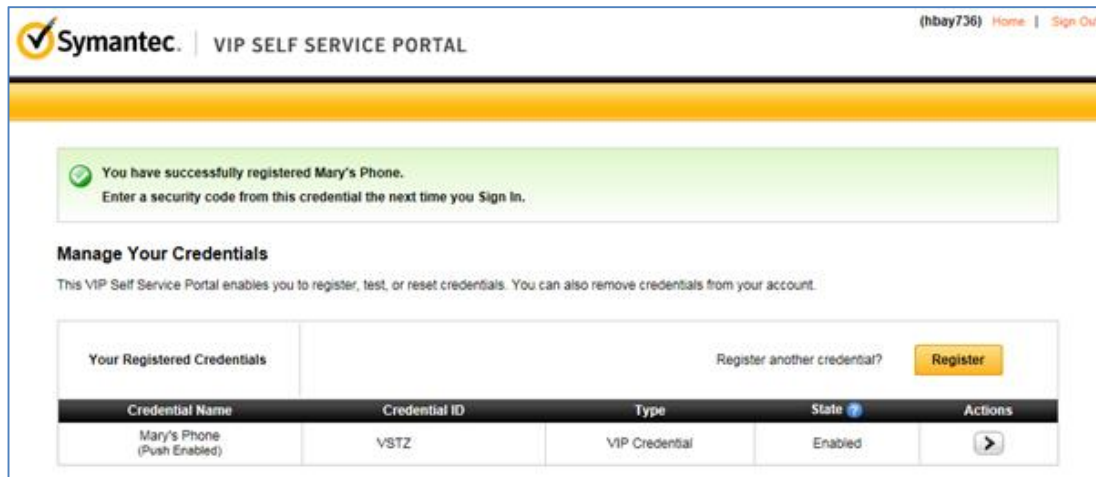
Symantec. | VIP SELF SERVICE PORTAL

(hbay736) Home | Sign Ou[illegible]

You have successfully registered Mary's Phone.
Enter a security code from this credential the next time you Sign In.

Manage Your Credentials

This VIP Self Service Portal enables you to register, test, or reset credentials. You can also remove credentials from your account.

Your Registered Credentials

Register another credential? Register

| Credential Name | Credential ID | Type | State ? | Actions |
|---|---|---|---|---|
| Mary's Phone (Push Enabled) | VSTZ | VIP Credential | Enabled | > |